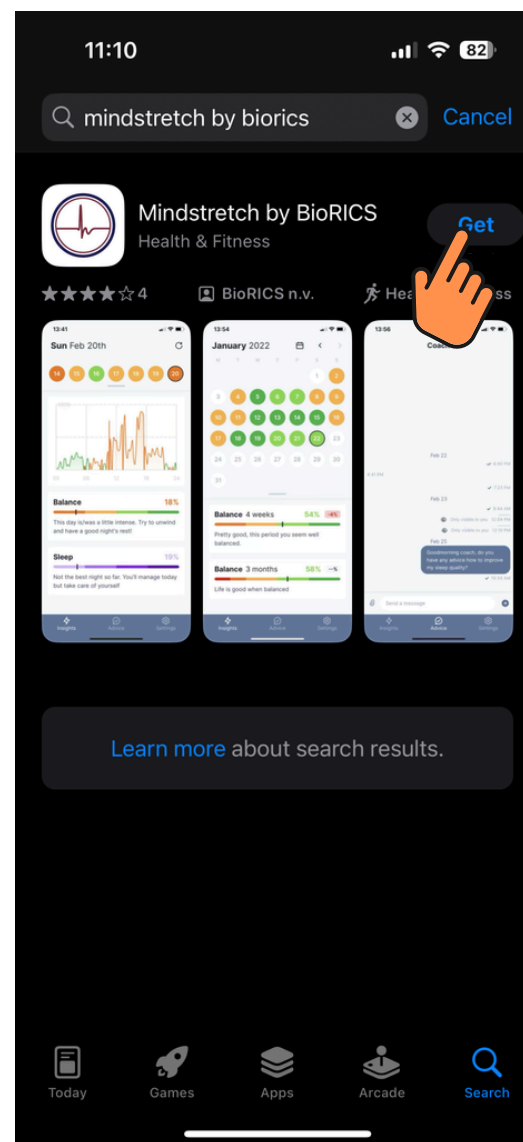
11:10

82

mindstretch by biorics

Cancel

Mindstretch by BioRICS
Health & Fitness

Get

4

BioRICS n.v.

Hea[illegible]ss

13:41

Sun Feb 20th

14 15 16 17 18 19 20

Balance 18%

This day is/was a little intense. Try to unwind and have a good night's rest!

Sleep 19%

Not the best night so far. You'll manage today but take care of yourself!

Insights Advice Settings

13:54

January 2022

1 2
3 4 5 6 7 8 9
10 11 12 13 14 15 16
17 18 19 20 21 22 23
24 25 26 27 28 29 30
31

Balance 4 weeks 54% -4%

Pretty good, this period you seem well balanced.

Balance 3 months 58% ~%

Life is good when balanced

Insights Advice Settings

13:56

Coach

Feb 22

Feb 23

Feb 25

Goodmorning coach, do you have any advice how to improve my sleep quality?

Send a message

Insights Advice Settings

Learn more about search results.

Today

Games

Apps

Arcade

Search